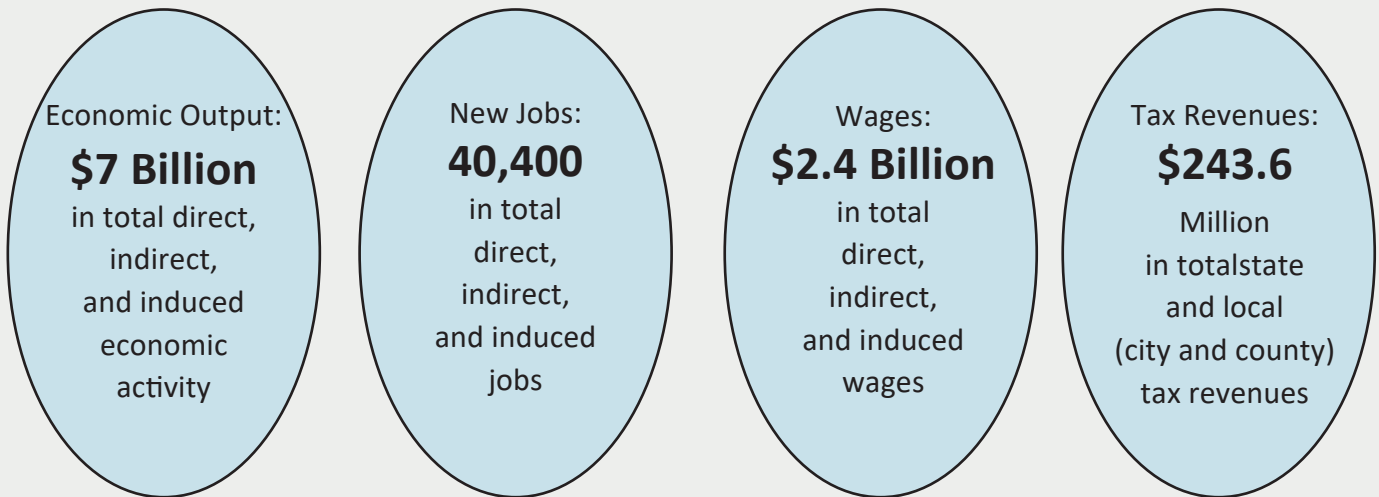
Economic Output:
**$7 Billion**
in total direct, indirect, and induced economic activity

New Jobs:
**40,400**
in total direct, indirect, and induced jobs

Wages:
**$2.4 Billion**
in total direct, indirect, and induced wages

Tax Revenues:
**$243.6**
Million in totalstate and local (city and county) tax revenues